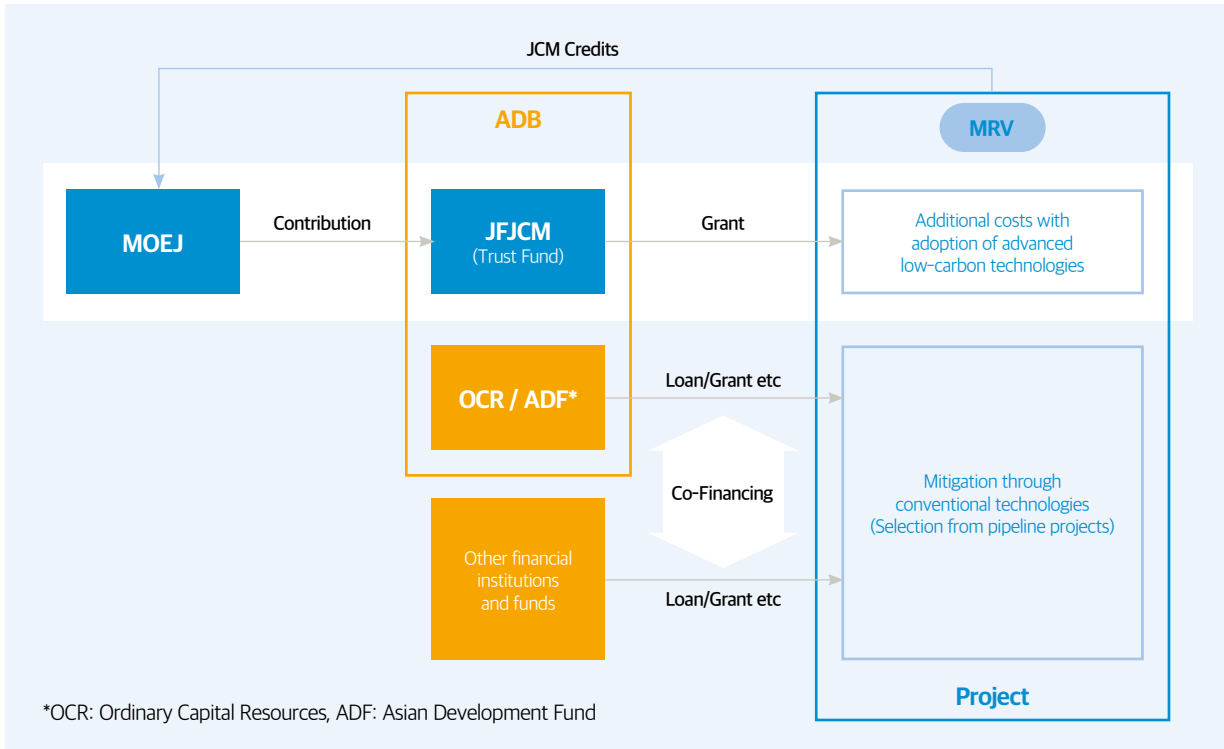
JCM Credits

ADB

MRV

MOEJ

Contribution

JFJCM
(Trust Fund)

Grant

Additional costs with adoption of advanced low-carbon technologies

OCR / ADF*

Loan/Grant etc

Co-Financing

Mitigation through conventional technologies (Selection from pipeline projects)

Other financial institutions and funds

Loan/Grant etc

Project

*OCR: Ordinary Capital Resources, ADF: Asian Development Fund